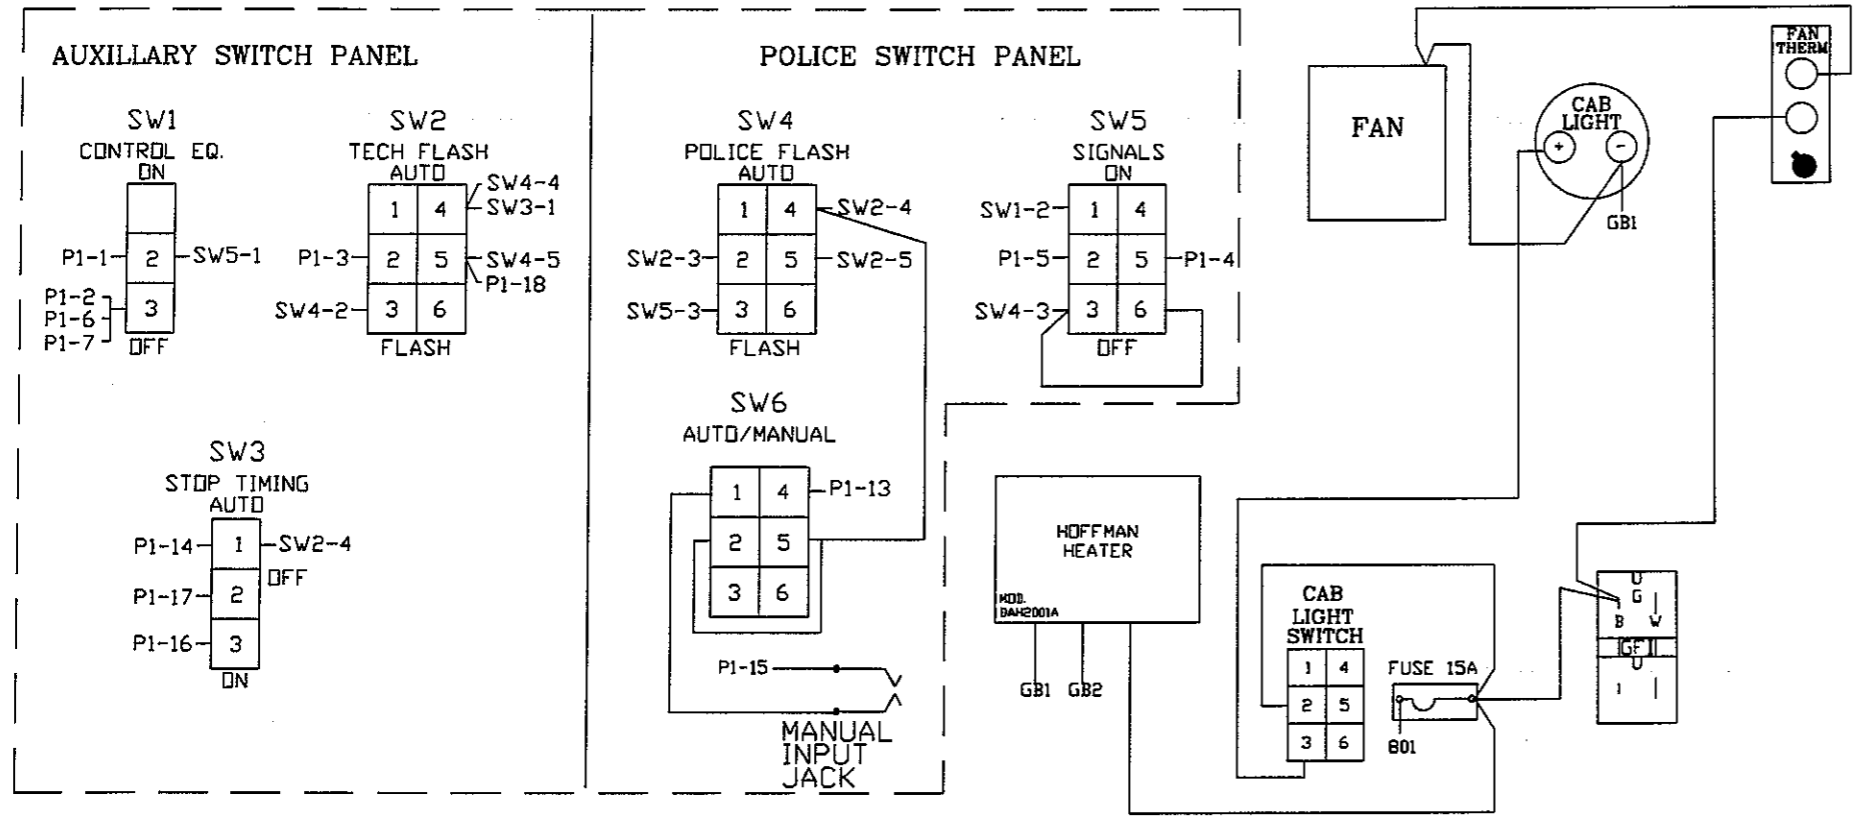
AUXILLARY SWITCH PANEL

SW1
CONTROL EQ.
ON
P1-1
2
SW5-1
P1-2
P1-6
P1-7
3
OFF

SW2
TECH FLASH
AUTO
1
4
SW4-4
SW3-1
P1-3
2
5
SW4-5
P1-18
SW4-2
3
6
FLASH

SW3
STOP TIMING
AUTO
P1-14
1
SW2-4
OFF
P1-17
2
P1-16
3
ON

POLICE SWITCH PANEL

SW4
POLICE FLASH
AUTO
1
4
SW2-4
SW2-3
2
5
SW2-5
SW5-3
3
6
FLASH

SW5
SIGNALS
ON
SW1-2
1
4
P1-5
2
5
P1-4
SW4-3
3
6
OFF

SW6
AUTO/MANUAL
1
4
P1-13
2
5
3
6
P1-15
MANUAL
INPUT
JACK

FAN

CAB
LIGHT
+
-
GB1

FAN
THERM

HOFFMAN
HEATER
MOD.
DAH2001A
GB1
GB2

CAB
LIGHT
SWITCH
1
4
2
5
3
6

FUSE 15A
801

G
B
W
GF